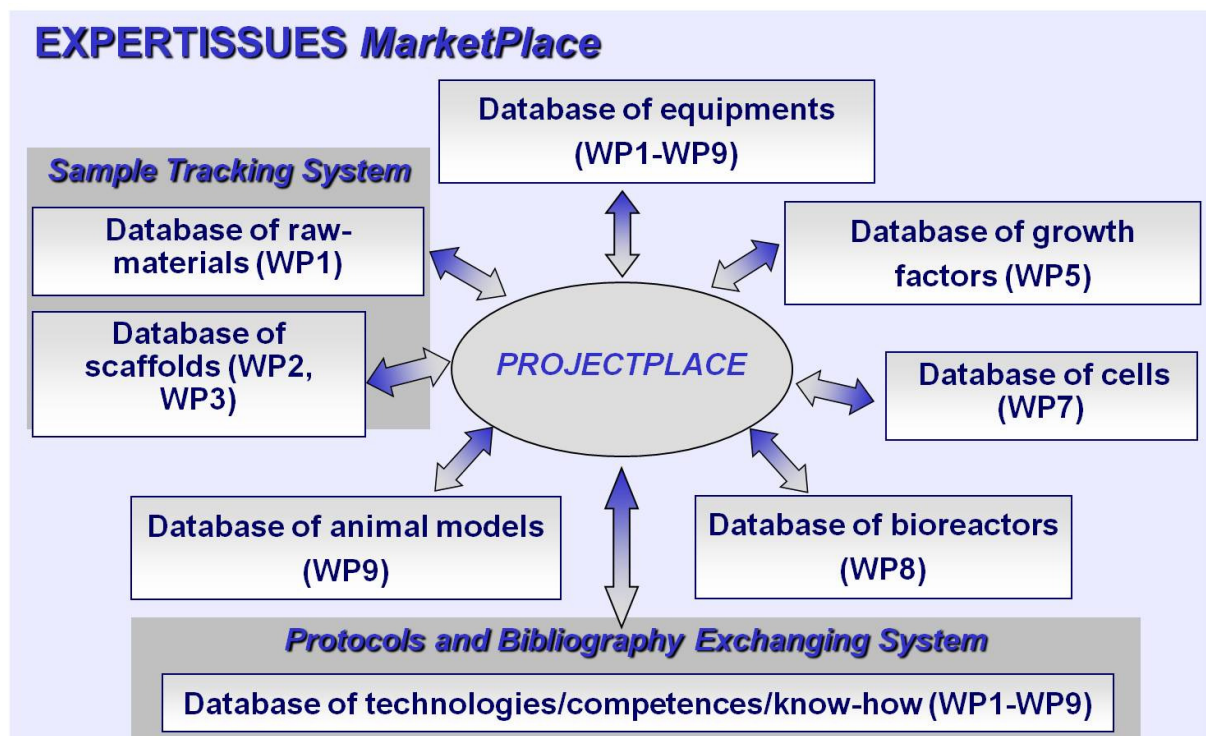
EXPERTISSUES MarketPlace

Database of equipments (WP1-WP9)

Sample Tracking System

Database of raw-materials (WP1)

Database of growth factors (WP5)

Database of scaffolds (WP2, WP3)

PROJECTPLACE

Database of cells (WP7)

Database of animal models (WP9)

Database of bioreactors (WP8)

Protocols and Bibliography Exchanging System

Database of technologies/competences/know-how (WP1-WP9)